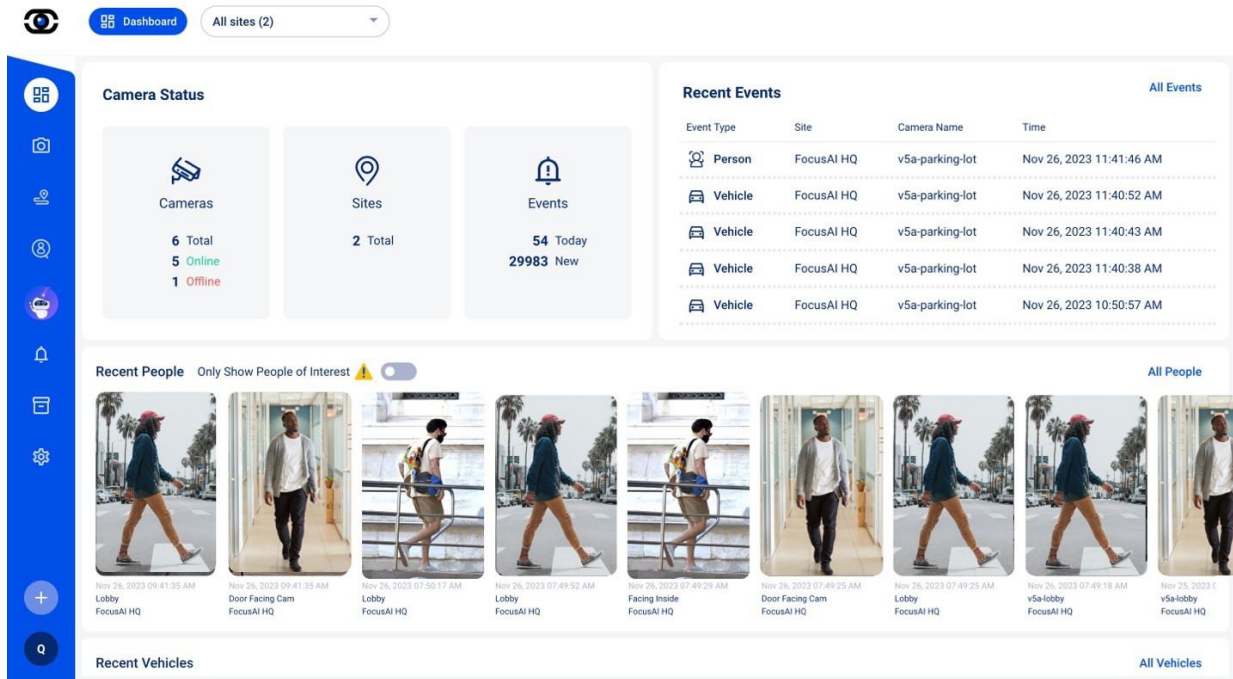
Dashboard
All sites (2)

Camera Status

Cameras
6 Total
5 Online
1 Offline

Sites
2 Total

Events
54 Today
29983 New

Recent Events
All Events

| Event Type | Site | Camera Name | Time |
|---|---|---|---|
| Person | FocusAI HQ | v5a-parking-lot | Nov 26, 2023 11:41:46 AM |
| Vehicle | FocusAI HQ | v5a-parking-lot | Nov 26, 2023 11:40:52 AM |
| Vehicle | FocusAI HQ | v5a-parking-lot | Nov 26, 2023 11:40:43 AM |
| Vehicle | FocusAI HQ | v5a-parking-lot | Nov 26, 2023 11:40:38 AM |
| Vehicle | FocusAI HQ | v5a-parking-lot | Nov 26, 2023 10:50:57 AM |

Recent People Only Show People of Interest
All People

Nov 26, 2023 09:41:35 AM
Lobby
FocusAI HQ

Nov 26, 2023 09:41:35 AM
Door Facing Cam
FocusAI HQ

Nov 26, 2023 07:50:17 AM
Lobby
FocusAI HQ

Nov 26, 2023 07:49:52 AM
Lobby
FocusAI HQ

Nov 26, 2023 07:49:29 AM
Facing Inside
FocusAI HQ

Nov 26, 2023 07:49:25 AM
Door Facing Cam
FocusAI HQ

Nov 26, 2023 07:49:25 AM
Lobby
FocusAI HQ

Nov 26, 2023 07:49:18 AM
v5a-lobby
FocusAI HQ

Nov 25, 2023 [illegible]
v5a-lobby
FocusAI HQ

Q

Recent Vehicles
All Vehicles